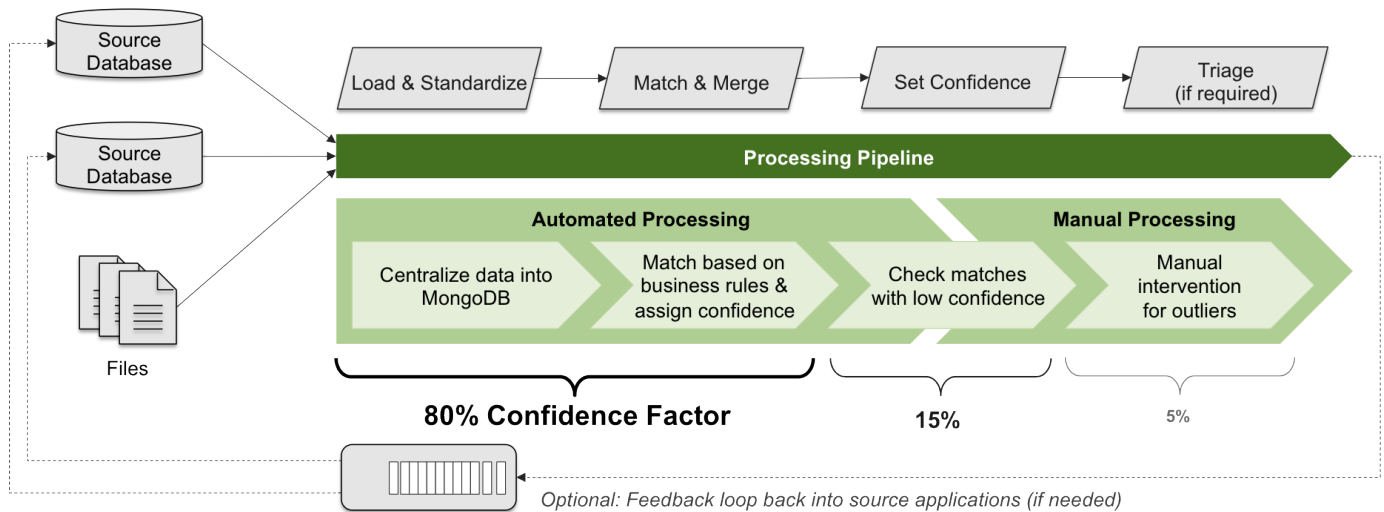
Source Database

Source Database

Files

Load & Standardize

Match & Merge

Set Confidence

Triage (if required)

Processing Pipeline

Automated Processing

Manual Processing

Centralize data into MongoDB

Match based on business rules & assign confidence

Check matches with low confidence

Manual intervention for outliers

80% Confidence Factor

15%

5%

Optional: Feedback loop back into source applications (if needed)